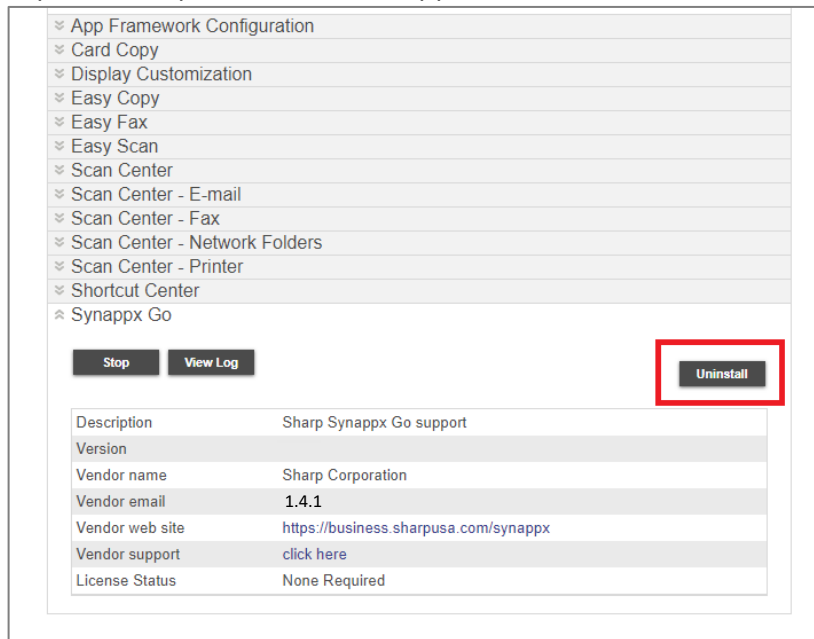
App Framework Configuration
Card Copy
Display Customization
Easy Copy
Easy Fax
Easy Scan
Scan Center
Scan Center - E-mail
Scan Center - Fax
Scan Center - Network Folders
Scan Center - Printer
Shortcut Center
Synappx Go

Stop | View Log

Uninstall

| Description | Sharp Synappx Go support |
|---|---|
| Version | |
| Vendor name | Sharp Corporation |
| Vendor email | 1.4.1 |
| Vendor web site | https://business.sharpusa.com/synappx |
| Vendor support | click here |
| License Status | None Required |